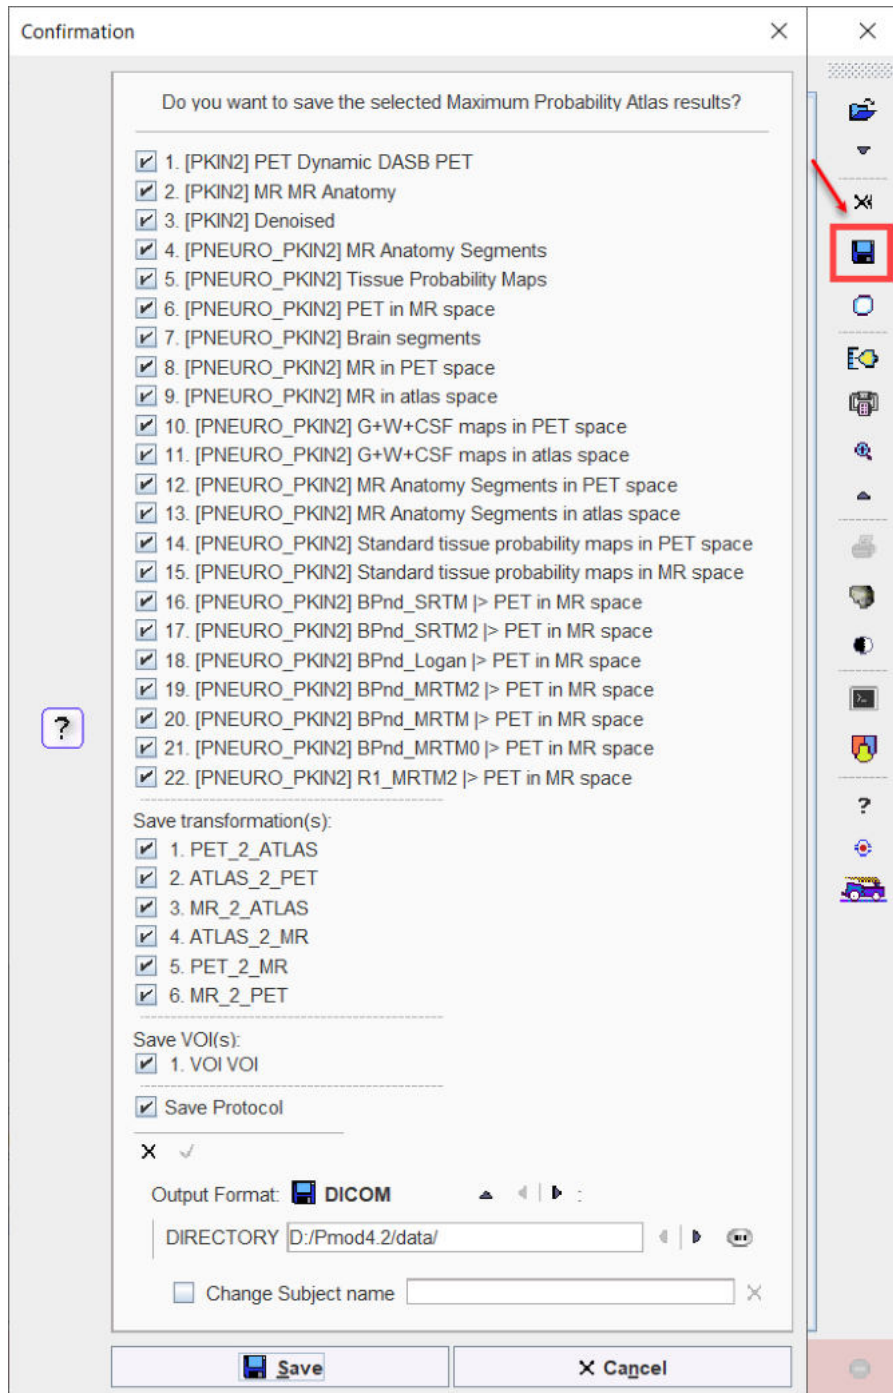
Confirmation

Do you want to save the selected Maximum Probability Atlas results?

1. [PKIN2] PET Dynamic DASB PET
2. [PKIN2] MR MR Anatomy
3. [PKIN2] Denoised
4. [PNEURO_PKIN2] MR Anatomy Segments
5. [PNEURO_PKIN2] Tissue Probability Maps
6. [PNEURO_PKIN2] PET in MR space
7. [PNEURO_PKIN2] Brain segments
8. [PNEURO_PKIN2] MR in PET space
9. [PNEURO_PKIN2] MR in atlas space
10. [PNEURO_PKIN2] G+W+CSF maps in PET space
11. [PNEURO_PKIN2] G+W+CSF maps in atlas space
12. [PNEURO_PKIN2] MR Anatomy Segments in PET space
13. [PNEURO_PKIN2] MR Anatomy Segments in atlas space
14. [PNEURO_PKIN2] Standard tissue probability maps in PET space
15. [PNEURO_PKIN2] Standard tissue probability maps in MR space
16. [PNEURO_PKIN2] BPnd_SRTM |> PET in MR space
17. [PNEURO_PKIN2] BPnd_SRTM2 |> PET in MR space
18. [PNEURO_PKIN2] BPnd_Logan |> PET in MR space
19. [PNEURO_PKIN2] BPnd_MRTM2 |> PET in MR space
20. [PNEURO_PKIN2] BPnd_MRTM |> PET in MR space
21. [PNEURO_PKIN2] BPnd_MRTM0 |> PET in MR space
22. [PNEURO_PKIN2] R1_MRTM2 |> PET in MR space

Save transformation(s):
1. PET_2_ATLAS
2. ATLAS_2_PET
3. MR_2_ATLAS
4. ATLAS_2_MR
5. PET_2_MR
6. MR_2_PET

Save VOI(s):
1. VOI VOI

Save Protocol

Output Format: DICOM

DIRECTORY D:/Pmod4.2/data/

Change Subject name

Save
Cancel

?
?